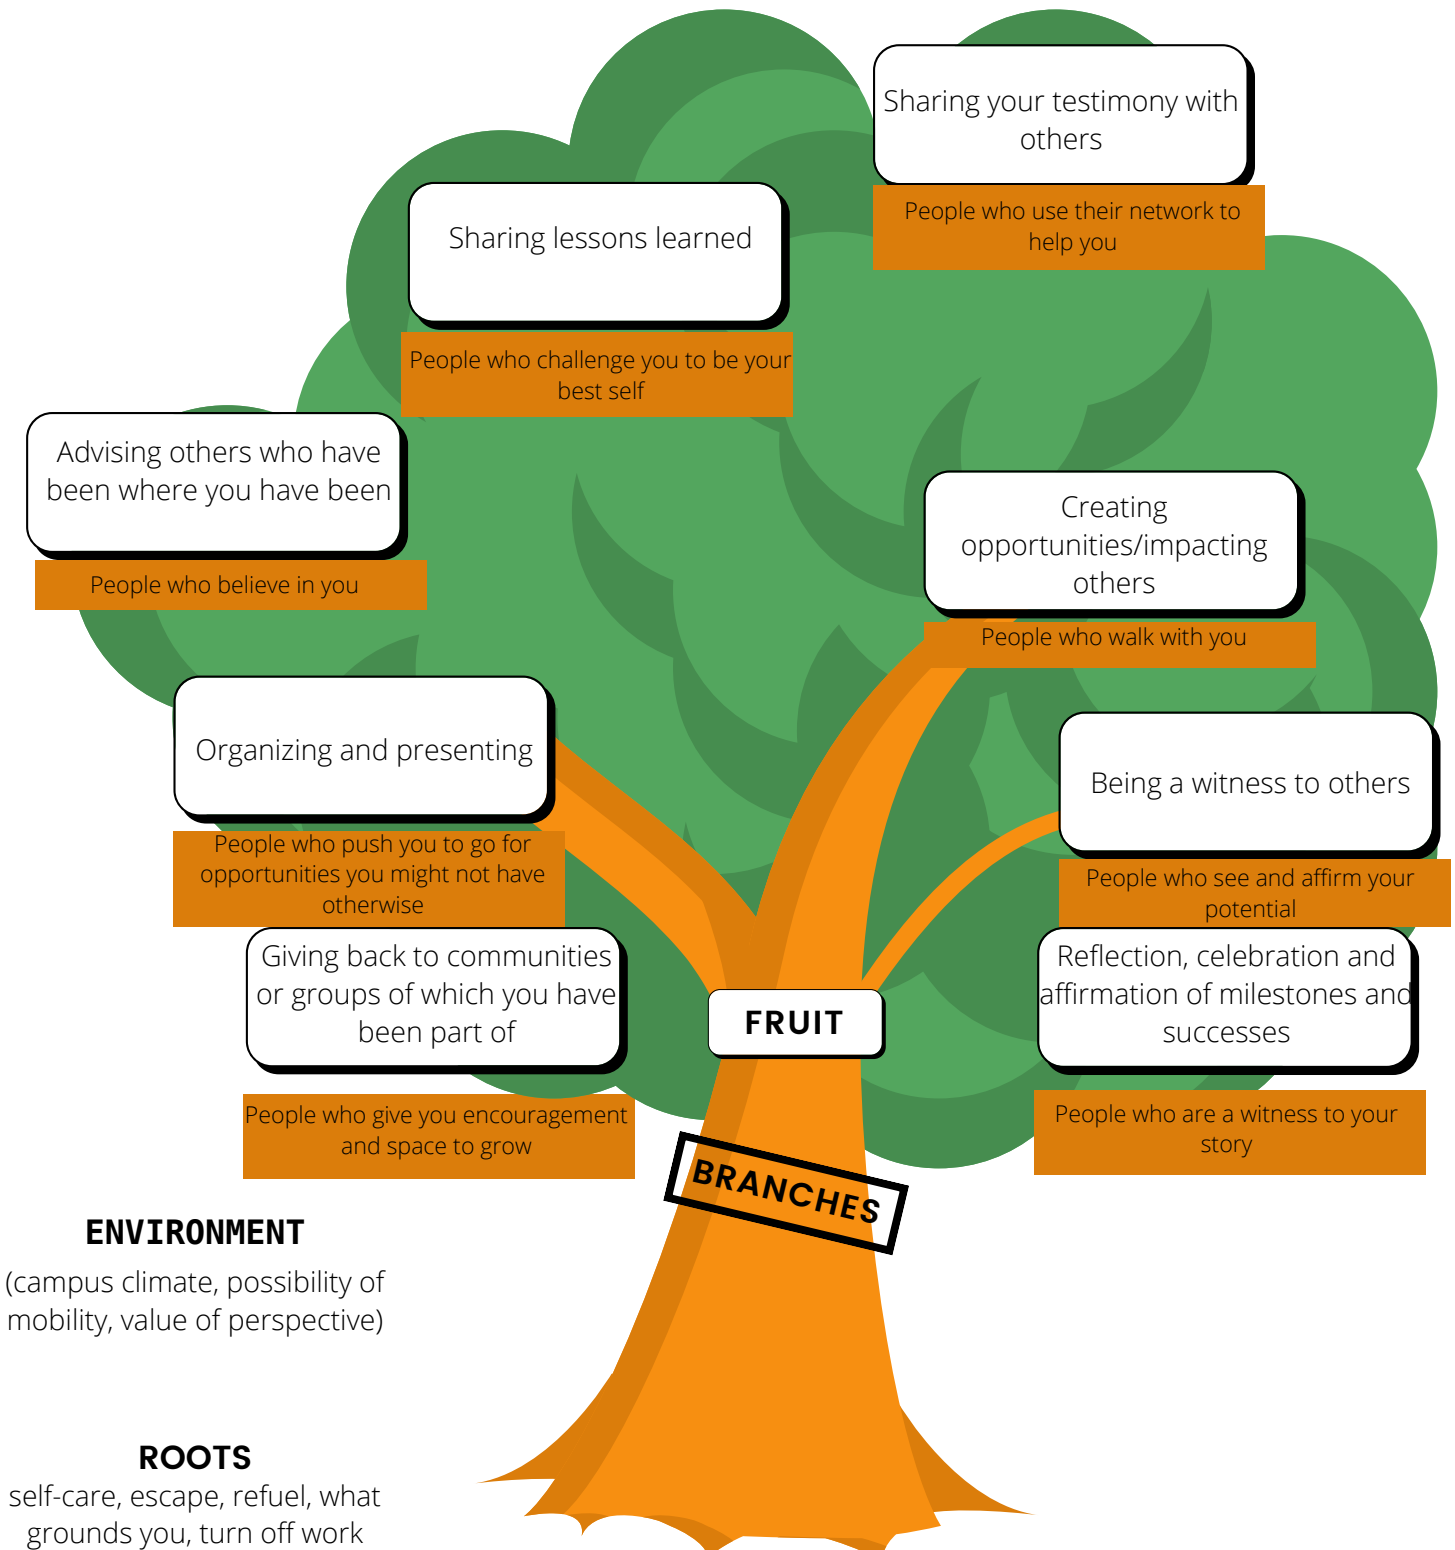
Sharing your testimony with others

People who use their network to help you

Sharing lessons learned

People who challenge you to be your best self

Advising others who have been where you have been

People who believe in you

Creating opportunities/impacting others

People who walk with you

Organizing and presenting

People who push you to go for opportunities you might not have otherwise

Being a witness to others

People who see and affirm your potential

Giving back to communities or groups of which you have been part of

FRUIT

Reflection, celebration and affirmation of milestones and successes

People who give you encouragement and space to grow

People who are a witness to your story

BRANCHES

ENVIRONMENT
(campus climate, possibility of mobility, value of perspective)

ROOTS
self-care, escape, refuel, what grounds you, turn off work